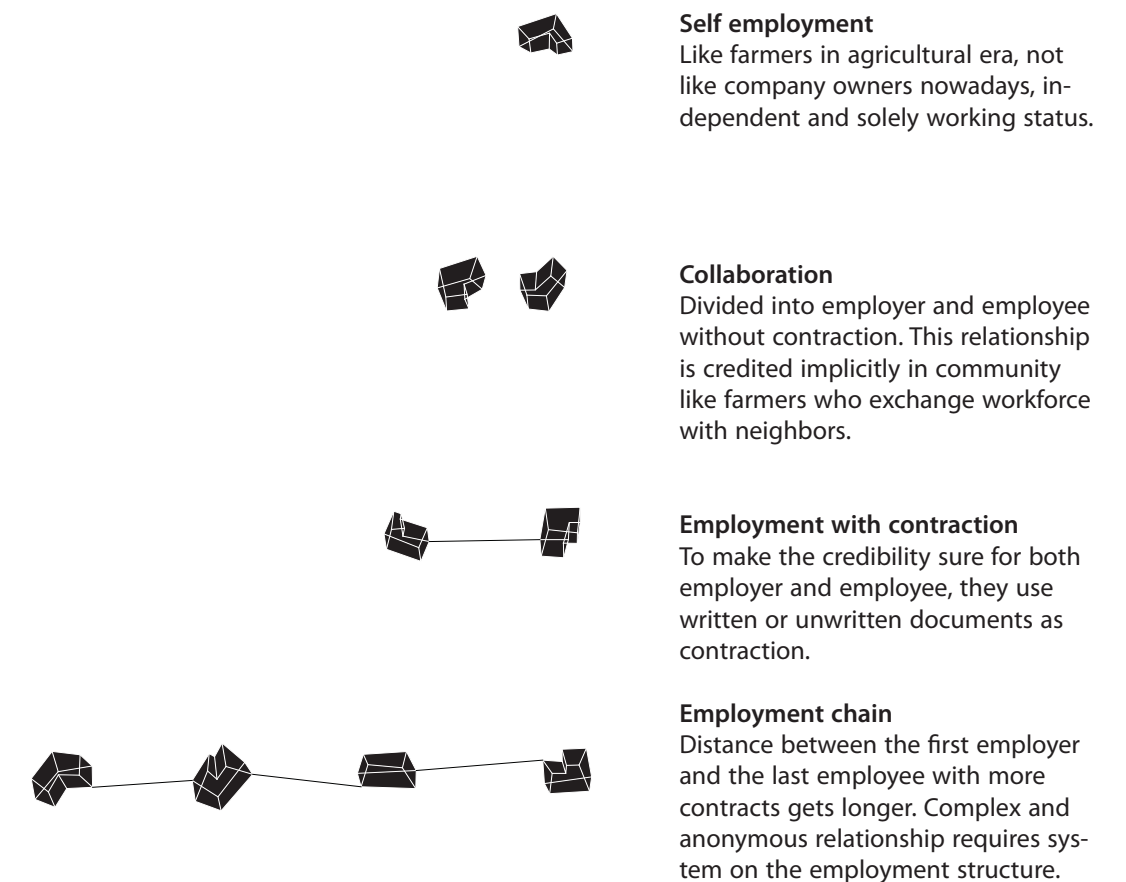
**Self employment**
Like farmers in agricultural era, not like company owners nowadays, independent and solely working status.

**Collaboration**
Divided into employer and employee without contraction. This relationship is credited implicitly in community like farmers who exchange workforce with neighbors.

**Employment with contraction**
To make the credibility sure for both employer and employee, they use written or unwritten documents as contraction.

**Employment chain**
Distance between the first employer and the last employee with more contracts gets longer. Complex and anonymous relationship requires system on the employment structure.